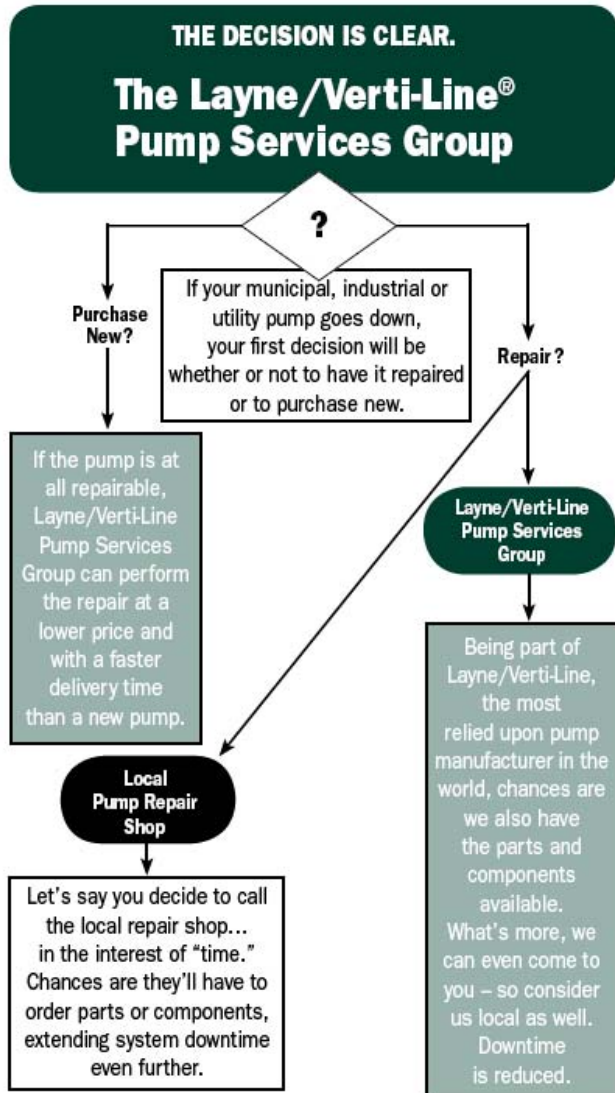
THE DECISION IS CLEAR.

The Layne/Verti-Line® Pump Services Group

?

If your municipal, industrial or utility pump goes down, your first decision will be whether or not to have it repaired or to purchase new.

Purchase New?

Repair?

If the pump is at all repairable, Layne/Verti-Line Pump Services Group can perform the repair at a lower price and with a faster delivery time than a new pump.

Layne/Verti-Line Pump Services Group

Being part of Layne/Verti-Line, the most relied upon pump manufacturer in the world, chances are we also have the parts and components available. What's more, we can even come to you – so consider us local as well. Downtime is reduced.

Local Pump Repair Shop

Let's say you decide to call the local repair shop... in the interest of "time." Chances are they'll have to order parts or components, extending system downtime even further.